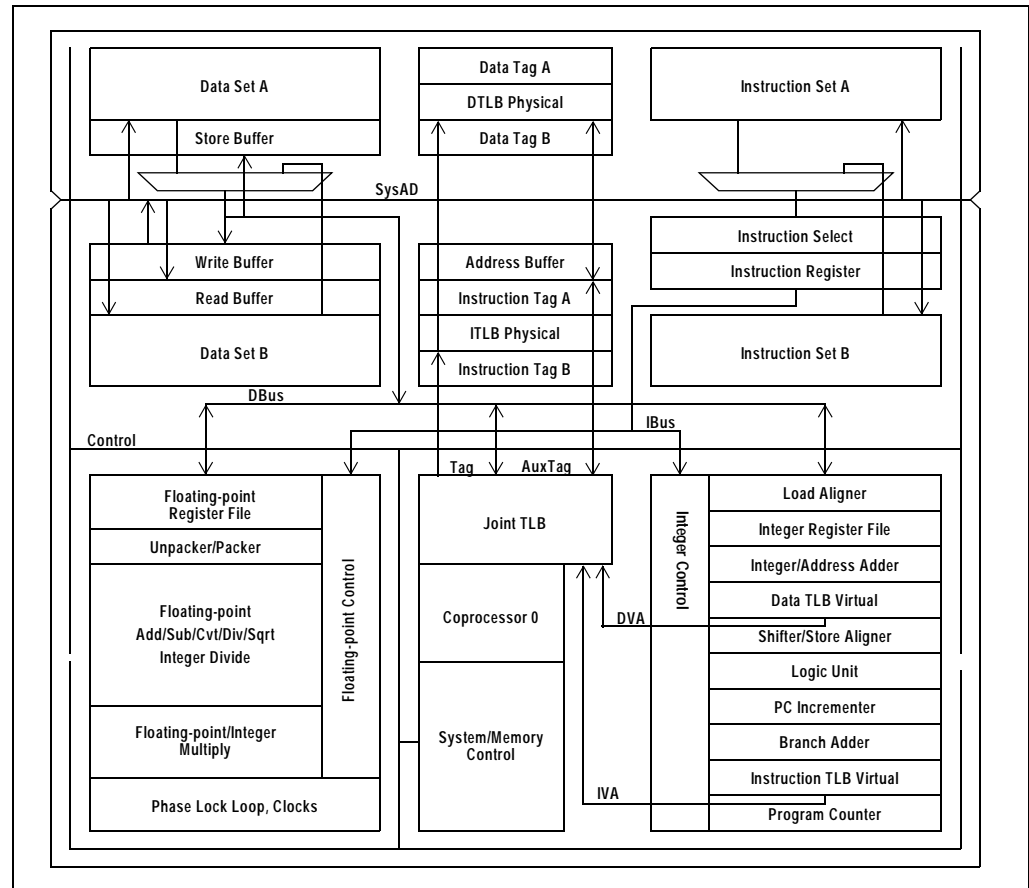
Data Set A

Store Buffer

Data Tag A

DTLB Physical

Data Tag B

Instruction Set A

SysAD

Write Buffer

Read Buffer

Data Set B

Address Buffer

Instruction Tag A

ITLB Physical

Instruction Tag B

Instruction Select

Instruction Register

Instruction Set B

DBus

Control

IBus

Tag

AuxTag

Floating-point Register File

Unpacker/Packer

Floating-point Add/Sub/Cvt/Div/Sqrt Integer Divide

Floating-point/Integer Multiply

Floating-point Control

Phase Lock Loop, Clocks

Joint TLB

Coprocessor 0

System/Memory Control

DVA

IVA

Integer Control

Load Aligner

Integer Register File

Integer/Address Adder

Data TLB Virtual

Shifter/Store Aligner

Logic Unit

PC Incrementer

Branch Adder

Instruction TLB Virtual

Program Counter